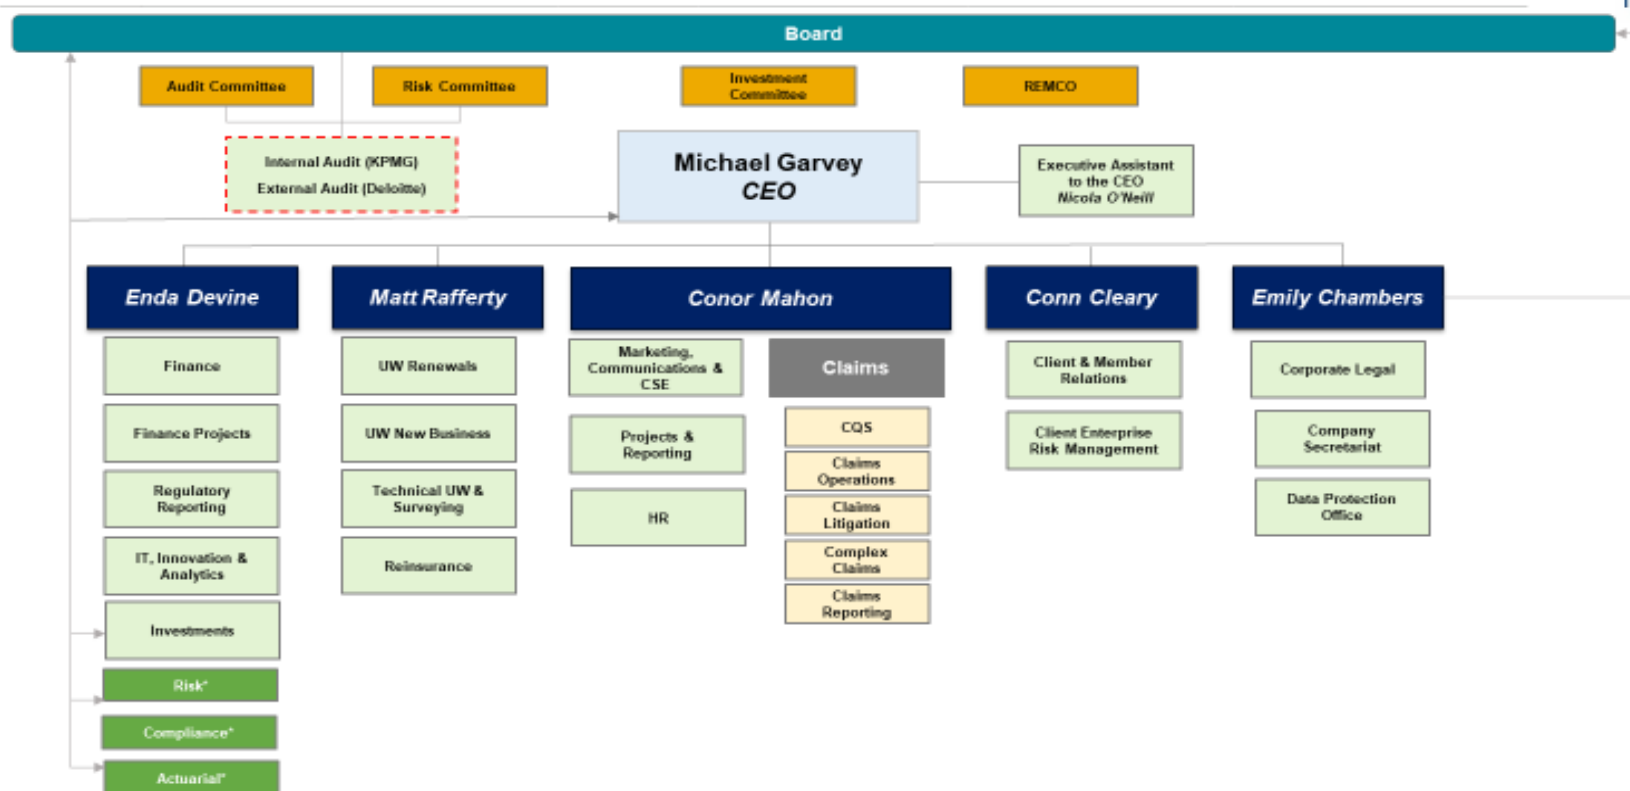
Board

Audit Committee

Risk Committee

Investment Committee

REMCO

Internal Audit (KPMG)
External Audit (Deloitte)

Michael Garvey
CEO

Executive Assistant to the CEO
Nicola O'Neill

Enda Devine

Finance

Finance Projects

Regulatory Reporting

IT, Innovation & Analytics

Investments

Risk*

Compliance*

Actuarial*

Matt Rafferty

UW Renewals

UW New Business

Technical UW & Surveying

Reinsurance

Conor Mahon

Marketing, Communications & CSE

Projects & Reporting

HR

Claims

CQS

Claims Operations

Claims Litigation

Complex Claims

Claims Reporting

Conn Cleary

Client & Member Relations

Client Enterprise Risk Management

Emily Chambers

Corporate Legal

Company Secretariat

Data Protection Office